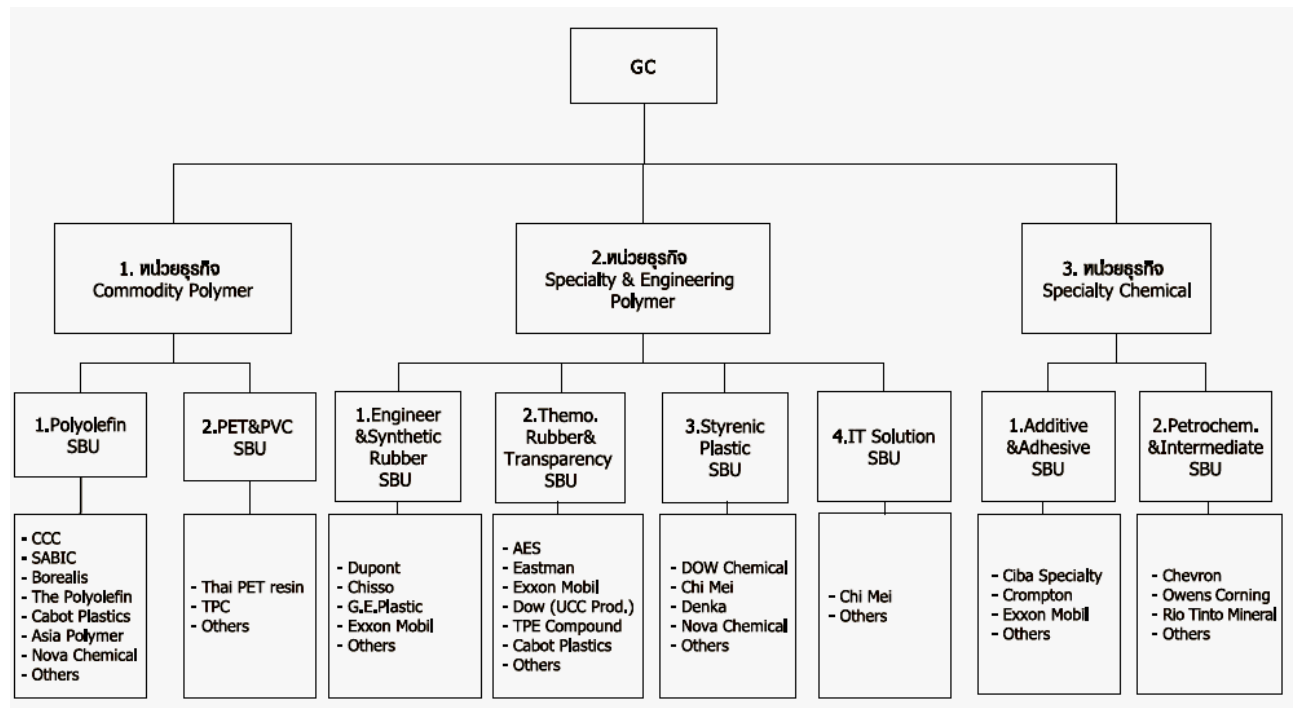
GC

1. หน่วยธุรกิจ
Commodity Polymer

2.หน่วยธุรกิจ
Specialty & Engineering Polymer

3. หน่วยธุรกิจ
Specialty Chemical

1.Polyolefin SBU

- CCC
- SABIC
- Borealis
- The Polyolefin
- Cabot Plastics
- Asia Polymer
- Nova Chemical
- Others

2.PET&PVC SBU

- Thai PET resin
- TPC
- Others

1.Engineer &Synthetic Rubber SBU

- Dupont
- Chisso
- G.E.Plastic
- Exxon Mobil
- Others

2.Themo. Rubber& Transparency SBU

- AES
- Eastman
- Exxon Mobil
- Dow (UCC Prod.)
- TPE Compound
- Cabot Plastics
- Others

3.Styrenic Plastic SBU

- DOW Chemical
- Chi Mei
- Denka
- Nova Chemical
- Others

4.IT Solution SBU

- Chi Mei
- Others

1.Additive &Adhesive SBU

- Ciba Specialty
- Crompton
- Exxon Mobil
- Others

2.Petrochem. &Intermediate SBU

- Chevron
- Owens Corning
- Rio Tinto Mineral
- Others